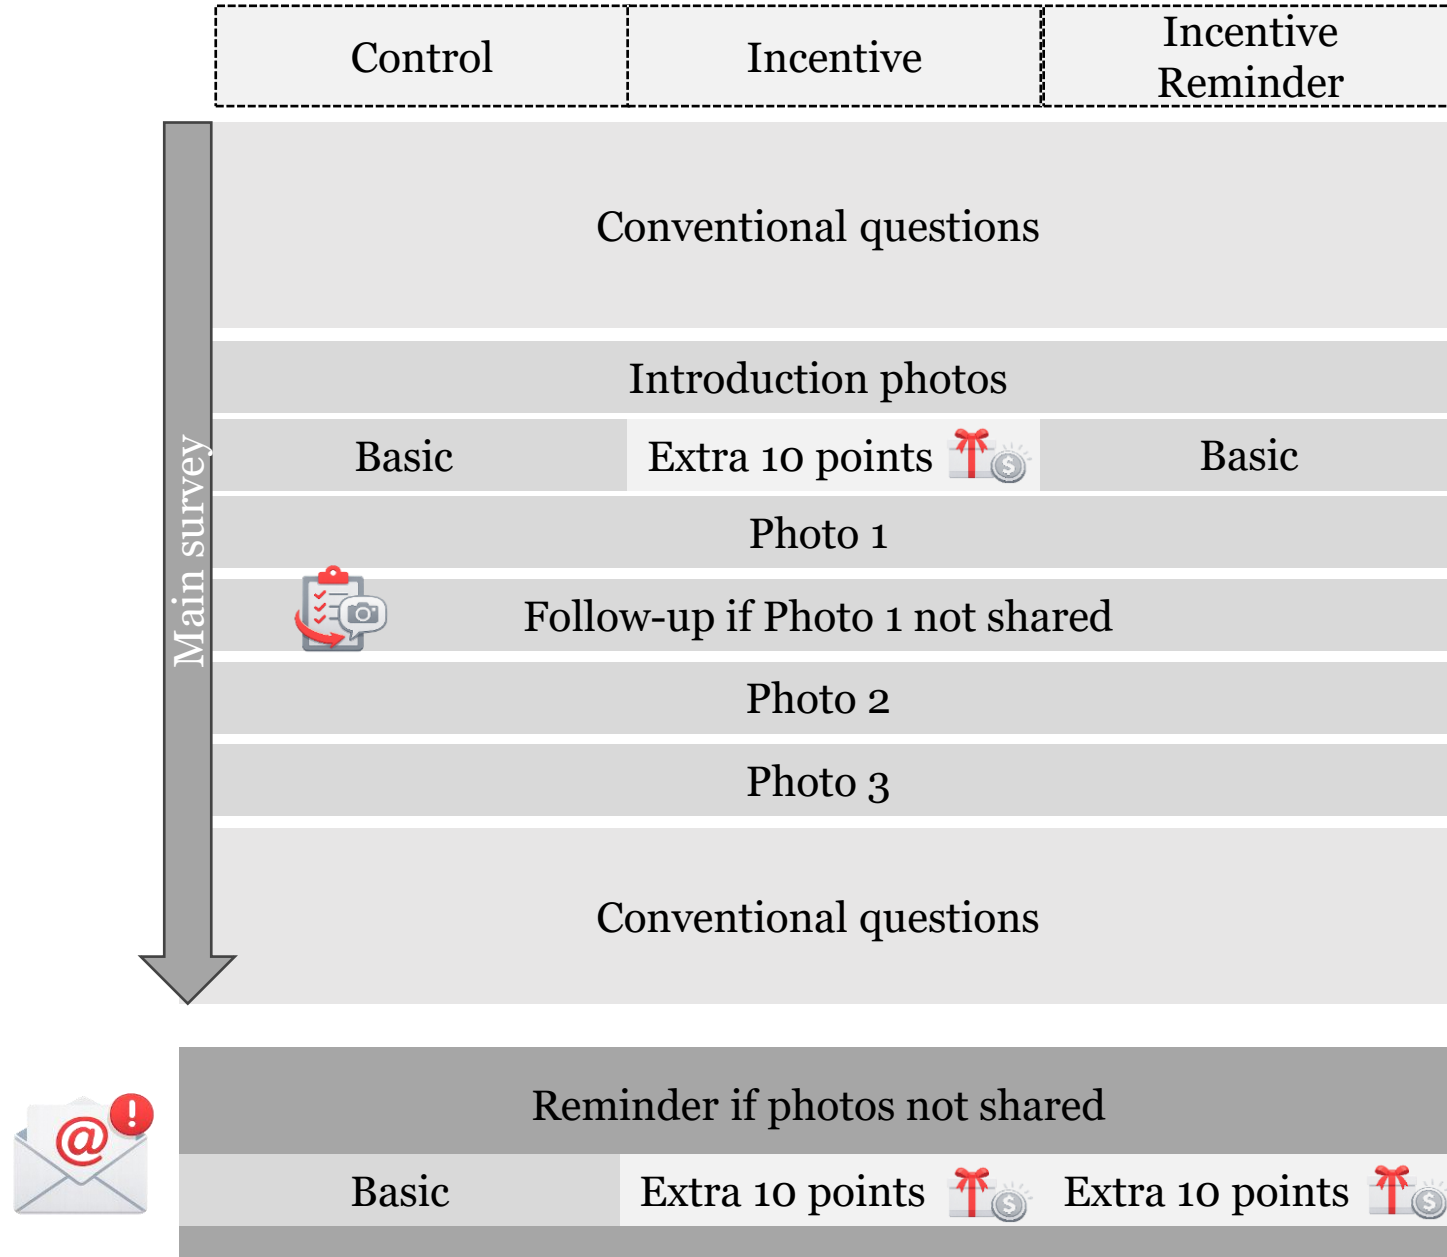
| Control | Incentive | Incentive Reminder |
|---|---|---|

Main survey

Conventional questions

Introduction photos

| Basic | Extra 10 points | Basic |
|---|---|---|

Photo 1

Follow-up if Photo 1 not shared

Photo 2

Photo 3

Conventional questions

Reminder if photos not shared

| Basic | Extra 10 points | Extra 10 points |
|---|---|---|